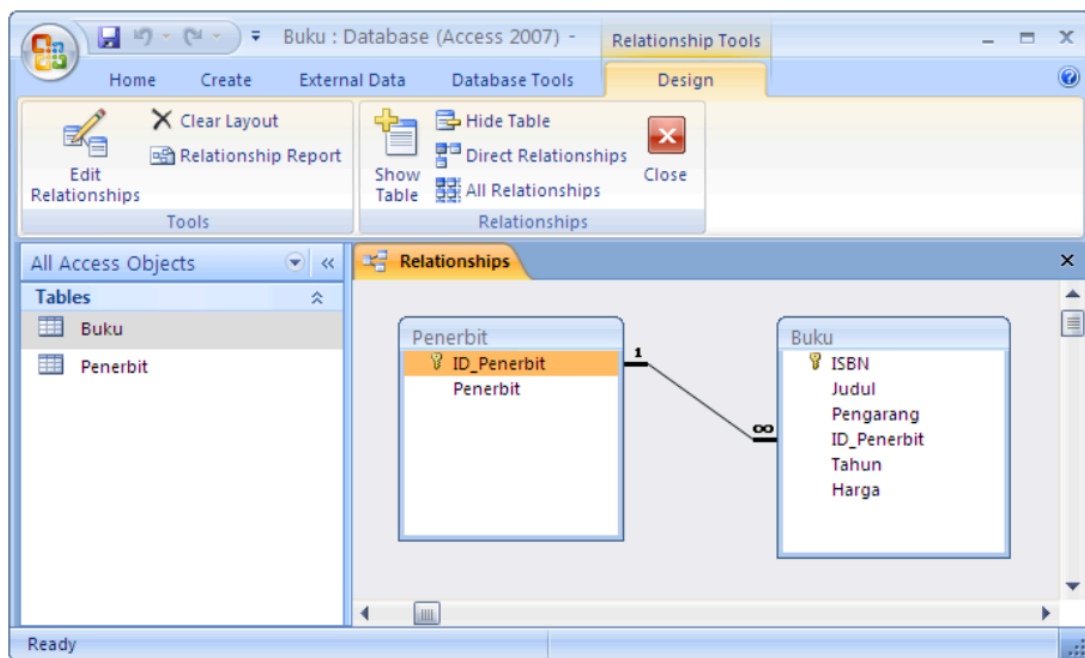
Buku : Database (Access 2007) -

Relationship Tools

Home Create External Data Database Tools Design

Edit Relationships

Clear Layout

Relationship Report

Tools

Show Table

Hide Table

Direct Relationships

All Relationships

Close

Relationships

All Access Objects

Tables

Buku

Penerbit

Relationships

Penerbit

ID_Penerbit

Penerbit

1

∞

Buku

ISBN

Judul

Pengarang

ID_Penerbit

Tahun

Harga

Ready